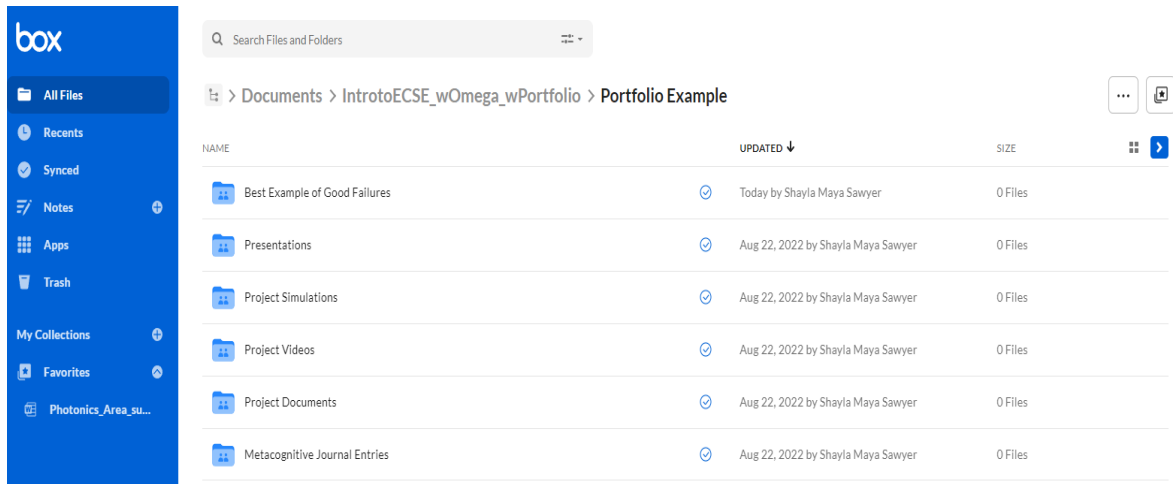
box

All Files
Recents
Synced
Notes
Apps
Trash

My Collections
Favorites
Photonics_Area_su...

Search Files and Folders

> Documents > IntrotoECSE_wOmega_wPortfolio > Portfolio Example

...

| NAME | UPDATED ↓ | SIZE |
|---|---|---|
| Best Example of Good Failures | Today by Shayla Maya Sawyer | 0 Files |
| Presentations | Aug 22, 2022 by Shayla Maya Sawyer | 0 Files |
| Project Simulations | Aug 22, 2022 by Shayla Maya Sawyer | 0 Files |
| Project Videos | Aug 22, 2022 by Shayla Maya Sawyer | 0 Files |
| Project Documents | Aug 22, 2022 by Shayla Maya Sawyer | 0 Files |
| Metacognitive Journal Entries | Aug 22, 2022 by Shayla Maya Sawyer | 0 Files |